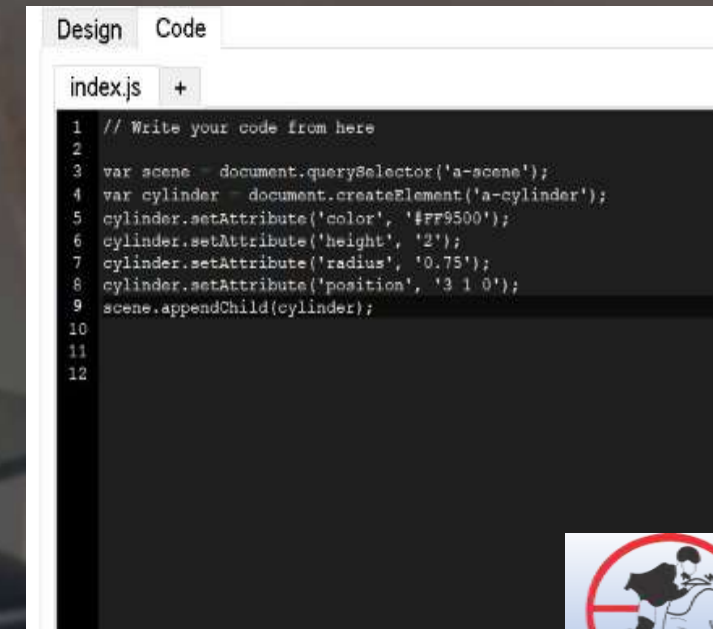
Design Code

index.js +

1 // Write your code from here
2
3 var scene = document.querySelector('a-scene');
4 var cylinder = document.createElement('a-cylinder');
5 cylinder.setAttribute('color', '#FF9500');
6 cylinder.setAttribute('height', '2');
7 cylinder.setAttribute('radius', '0.75');
8 cylinder.setAttribute('position', '3 1 0');
9 scene.appendChild(cylinder);
10
11
12